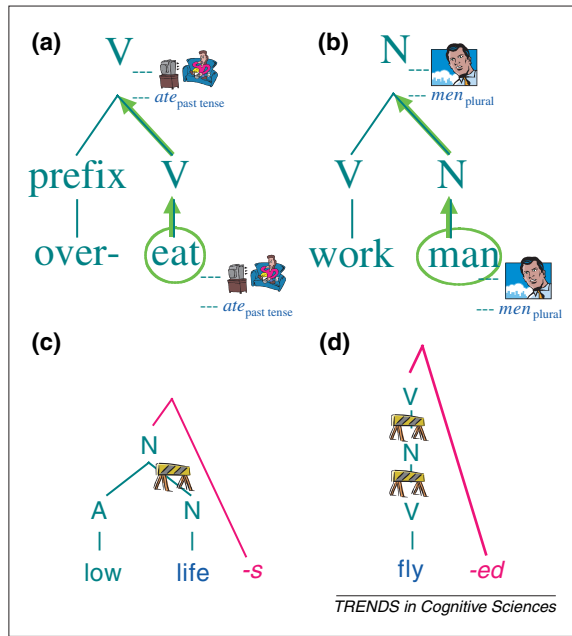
(a)

V
--- $ate_{\text{past tense}}$

prefix V

over- eat
--- $ate_{\text{past tense}}$

(b)

N
--- $men_{\text{plural}}$

V N

work man
--- $men_{\text{plural}}$

(c)

N

A N

low life -s

(d)

V

N

V

fly -ed

TRENDS in Cognitive Sciences